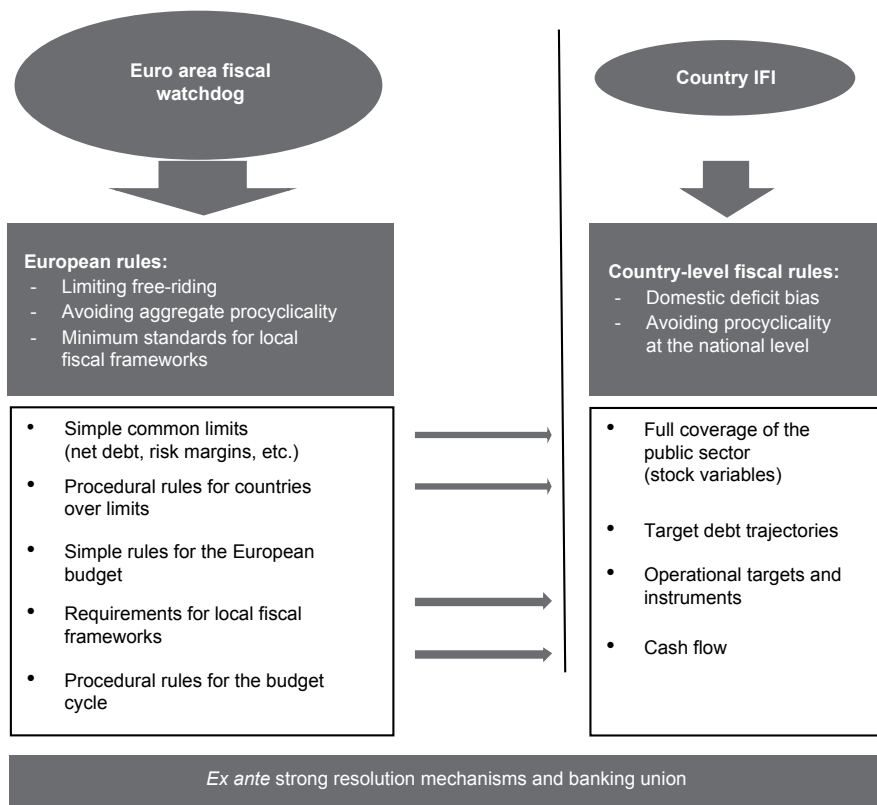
Euro area fiscal watchdog

Country IFI

European rules:
- Limiting free-riding
- Avoiding aggregate procyclicality
- Minimum standards for local fiscal frameworks

Country-level fiscal rules:
- Domestic deficit bias
- Avoiding procyclicality at the national level

• Simple common limits (net debt, risk margins, etc.)
• Procedural rules for countries over limits
• Simple rules for the European budget
• Requirements for local fiscal frameworks
• Procedural rules for the budget cycle

• Full coverage of the public sector (stock variables)
• Target debt trajectories
• Operational targets and instruments
• Cash flow

*Ex ante* strong resolution mechanisms and banking union